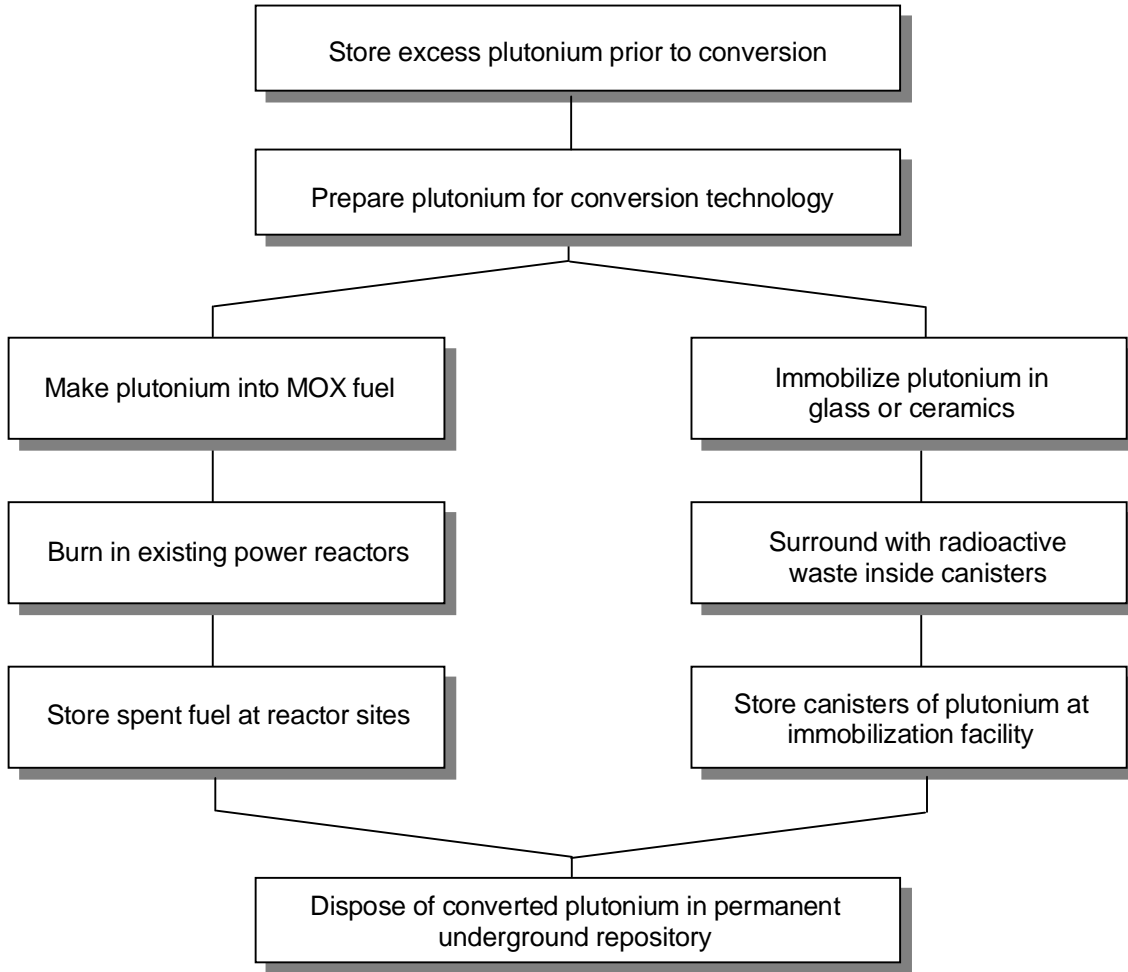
Store excess plutonium prior to conversion

Prepare plutonium for conversion technology

Make plutonium into MOX fuel

Burn in existing power reactors

Store spent fuel at reactor sites

Immobilize plutonium in glass or ceramics

Surround with radioactive waste inside canisters

Store canisters of plutonium at immobilization facility

Dispose of converted plutonium in permanent underground repository